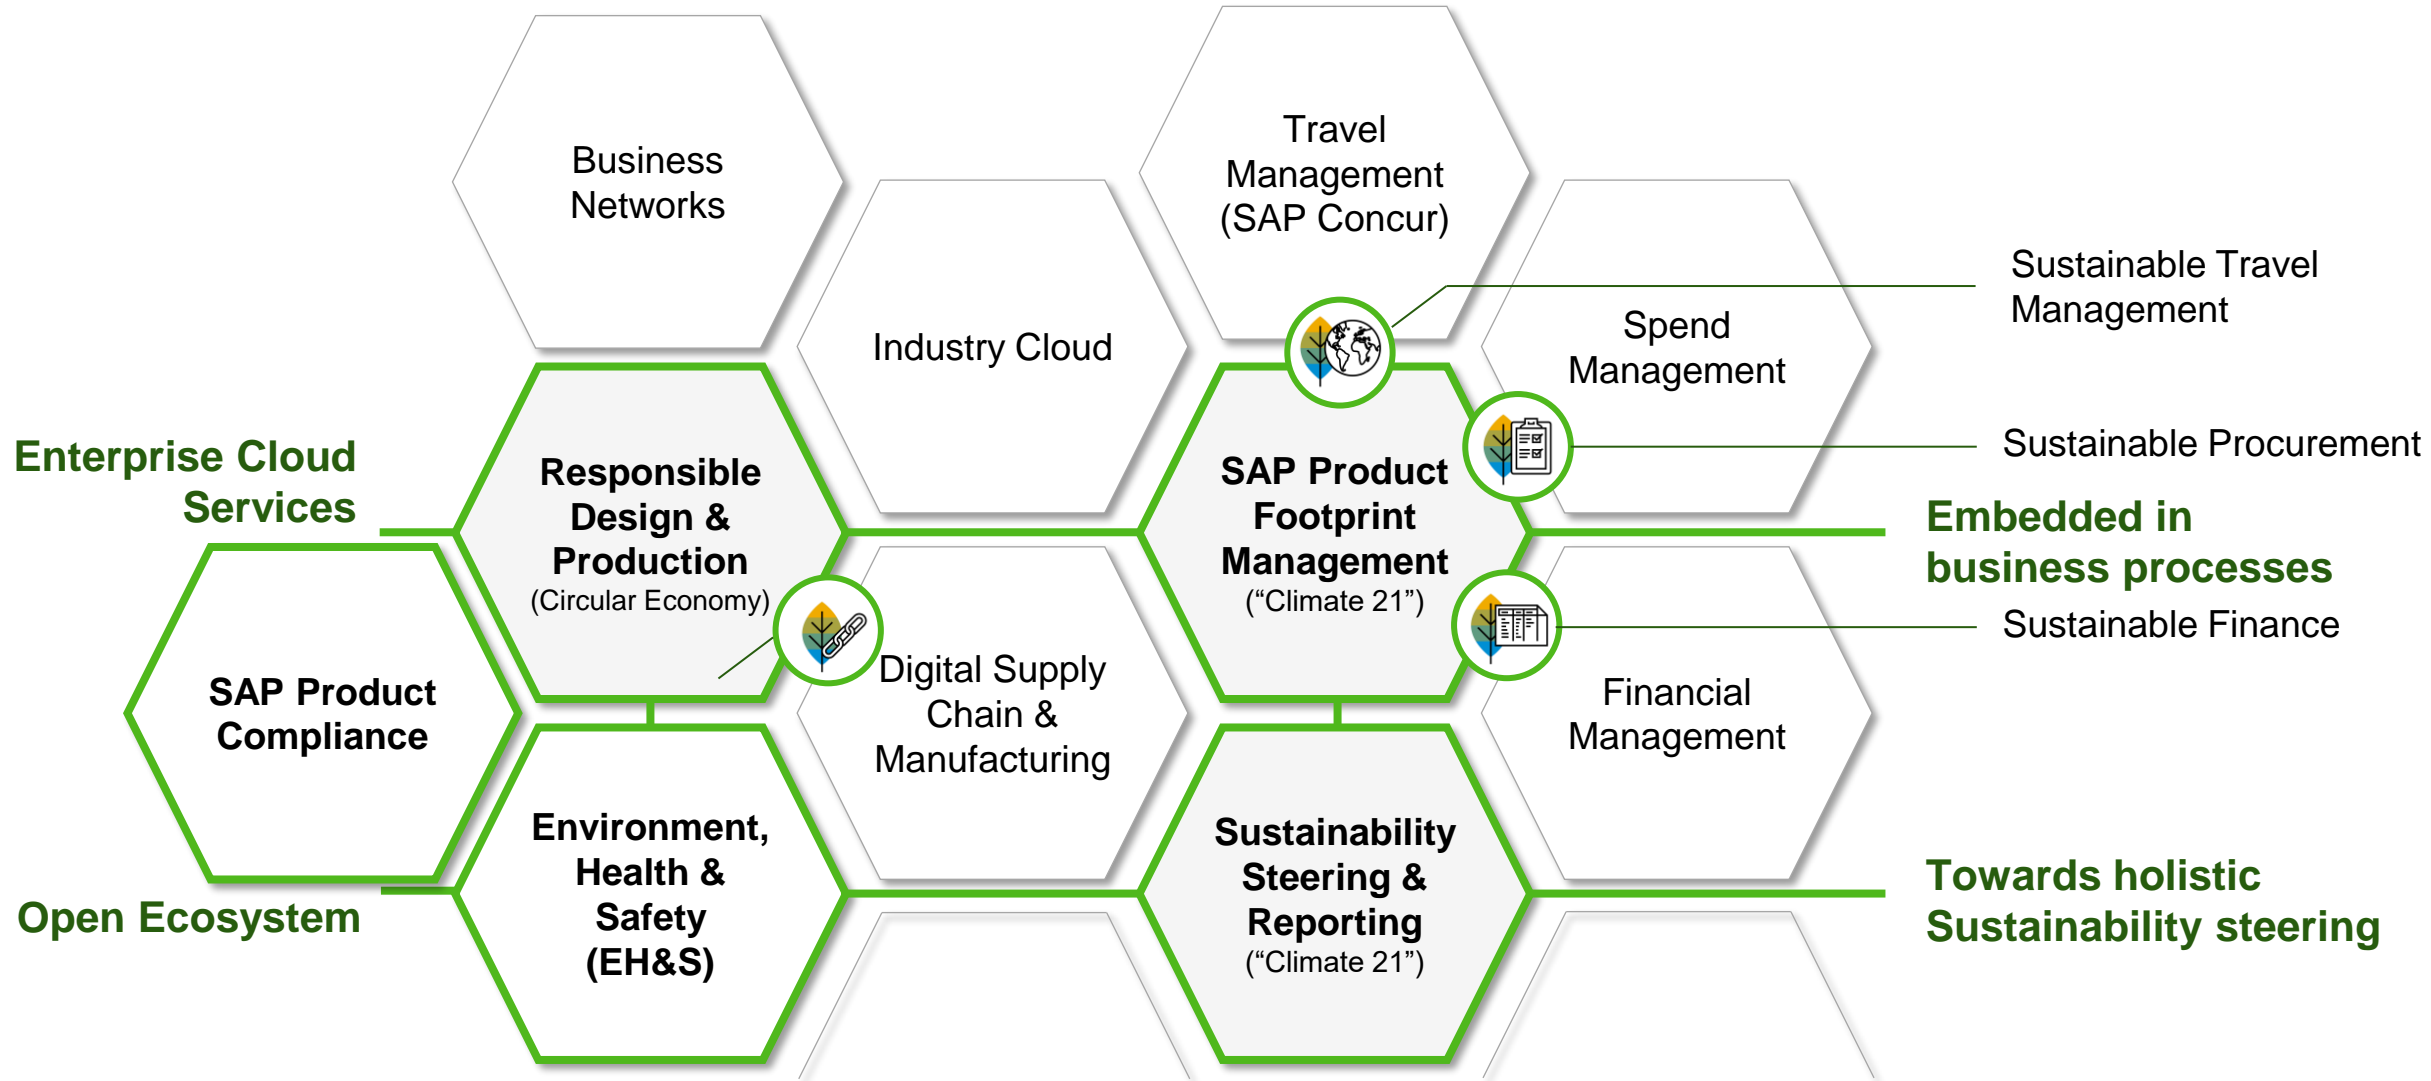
Business Networks

Travel Management (SAP Concur)

Industry Cloud

Sustainable Travel Management

Spend Management

Sustainable Procurement

Enterprise Cloud Services

Responsible Design & Production (Circular Economy)

SAP Product Footprint Management ("Climate 21")

Embedded in business processes

Sustainable Finance

SAP Product Compliance

Digital Supply Chain & Manufacturing

Financial Management

Environment, Health & Safety (EH&S)

Sustainability Steering & Reporting ("Climate 21")

Towards holistic Sustainability steering

Open Ecosystem